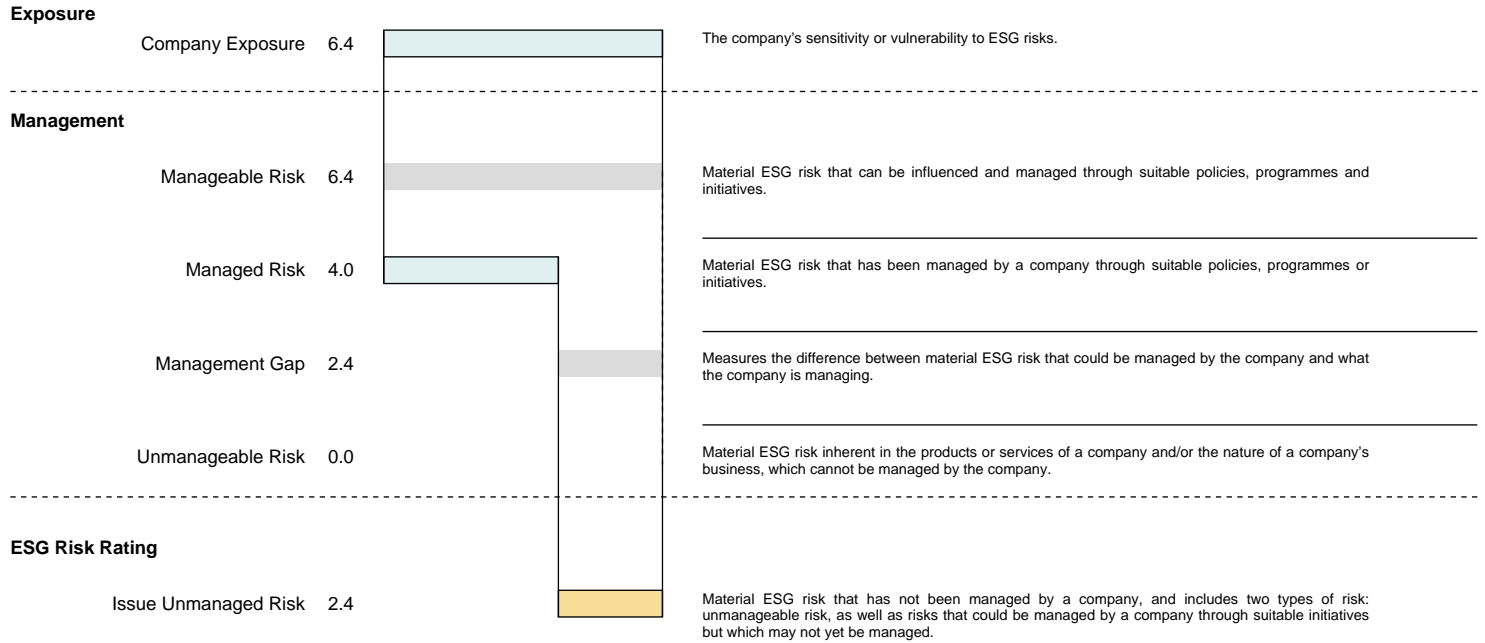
**Exposure**

Company Exposure 6.4

The company's sensitivity or vulnerability to ESG risks.

**Management**

Manageable Risk 6.4

Material ESG risk that can be influenced and managed through suitable policies, programmes and initiatives.

Managed Risk 4.0

Material ESG risk that has been managed by a company through suitable policies, programmes or initiatives.

Management Gap 2.4

Measures the difference between material ESG risk that could be managed by the company and what the company is managing.

Unmanageable Risk 0.0

Material ESG risk inherent in the products or services of a company and/or the nature of a company's business, which cannot be managed by the company.

**ESG Risk Rating**

Issue Unmanaged Risk 2.4

Material ESG risk that has not been managed by a company, and includes two types of risk: unmanageable risk, as well as risks that could be managed by a company through suitable initiatives but which may not yet be managed.